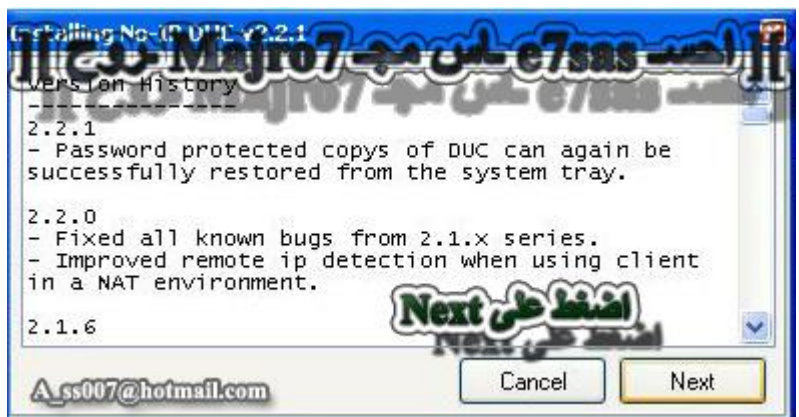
Installing No-IP DUC v2.2.1

jj إحساس e7sas على مجد Majro7 مجروح jj

Version History
---------------
2.2.1
- Password protected copys of DUC can again be successfully restored from the system tray.

2.2.0
- Fixed all known bugs from 2.1.x series.
- Improved remote ip detection when using client in a NAT environment.

2.1.6

اضغط على Next

A_ss007@hotmail.com

Cancel

Next